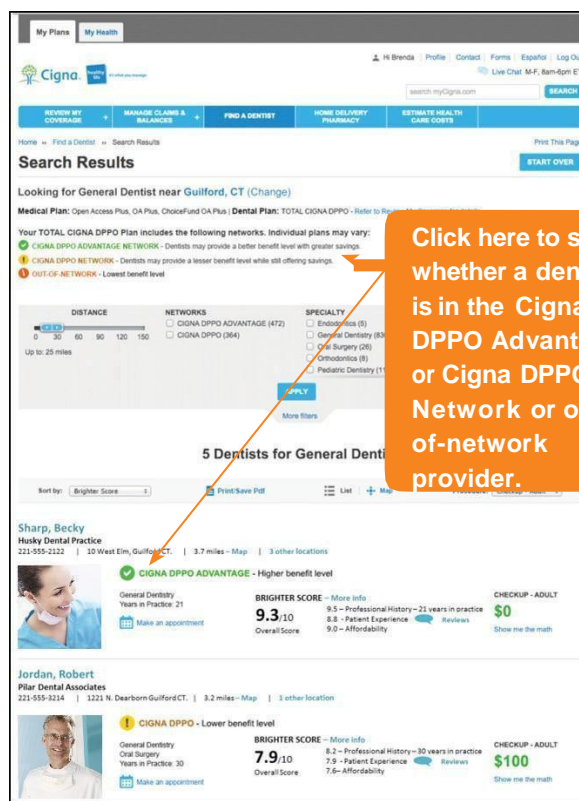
My Plans | My Health

Cigna

Hi Brenda | Profile | Contact | Forms | Español | Log Ou

Live Chat M-F, 8am-6pm E

search myCigna.com | SEARCH

REVIEW MY COVERAGE | MANAGE CLAIMS & BALANCES | FIND A DENTIST | HOME DELIVERY PHARMACY | ESTIMATE HEALTH CARE COSTS

Home » Find a Dentist » Search Results

Print This Pag

Search Results

START OVER

Looking for General Dentist near Guilford, CT (Change)

Medical Plan: Open Access Plus, OA Plus, ChoiceFund OA Plus | Dental Plan: TOTAL CIGNA DPPO - Refer to Re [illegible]

Your TOTAL CIGNA DPPO Plan includes the following networks. Individual plans may vary:

CIGNA DPPO ADVANTAGE NETWORK - Dentists may provide a better benefit level with greater savings.

CIGNA DPPO NETWORK - Dentists may provide a lesser benefit level while still offering savings.

OUT-OF-NETWORK - Lowest benefit level

Click here to s whether a den is in the Cigna DPPO Advant or Cigna DPPO Network or o of-network provider.

DISTANCE
0 30 60 90 120 150
Up to: 25 miles

NETWORKS
CIGNA DPPO ADVANTAGE (472)
CIGNA DPPO (364)

SPECIALTY
Endodontics (6)
General Dentistry (83
Oral Surgery (26)
Orthodontics (8)
Pediatric Dentistry (11

APPLY

More filters

5 Dentists for General Denti

Sort by: Brighter Score | Print/Save Pdf | List | Map

Sharp, Becky
Husky Dental Practice
221-555-2122 | 10 West Elm, Guilford CT. | 3.7 miles – Map | 3 other locations

CIGNA DPPO ADVANTAGE - Higher benefit level

General Dentistry
Years in Practice: 21

Make an appointment

BRIGHTER SCORE – More info
9.3/10
Overall Score
9.5 – Professional History – 21 years in practice
8.8 - Patient Experience Reviews
9.0 – Affordability

CHECKUP - ADULT
$0
Show me the math

Jordan, Robert
Pilar Dental Associates
221-555-3214 | 1221 N. Dearborn Guilford CT. | 3.2 miles – Map | 1 other location

CIGNA DPPO - Lower benefit level

General Dentistry
Oral Surgery
Years in Practice: 30

Make an appointment

BRIGHTER SCORE – More info
7.9/10
Overall Score
8.2 – Professional History – 30 years in practice
7.9 - Patient Experience Reviews
7.6– Affordability

CHECKUP - ADULT
$100
Show me the math